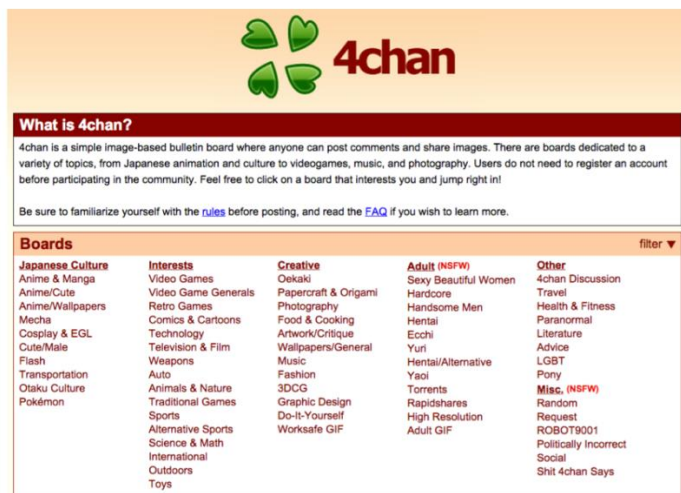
4chan

What is 4chan?

4chan is a simple image-based bulletin board where anyone can post comments and share images. There are boards dedicated to a variety of topics, from Japanese animation and culture to videogames, music, and photography. Users do not need to register an account before participating in the community. Feel free to click on a board that interests you and jump right in!

Be sure to familiarize yourself with the rules before posting, and read the FAQ if you wish to learn more.

Boards

filter ▼

Japanese Culture
Anime & Manga
Anime/Cute
Anime/Wallpapers
Mecha
Cosplay & EGL
Cute/Male
Flash
Transportation
Otaku Culture
Pokémon

Interests
Video Games
Video Game Generals
Retro Games
Comics & Cartoons
Technology
Television & Film
Weapons
Auto
Animals & Nature
Traditional Games
Sports
Alternative Sports
Science & Math
International
Outdoors
Toys

Creative
Oekaki
Papercraft & Origami
Photography
Food & Cooking
Artwork/Critique
Wallpapers/General
Music
Fashion
3DCG
Graphic Design
Do-It-Yourself
Worksafe GIF

Adult (NSFW)
Sexy Beautiful Women
Hardcore
Handsome Men
Hentai
Ecchi
Yuri
Hentai/Alternative
Yaoi
Torrents
Rapidshares
High Resolution
Adult GIF

Other
4chan Discussion
Travel
Health & Fitness
Paranormal
Literature
Advice
LGBT
Pony

Misc. (NSFW)
Random
Request
ROBOT9001
Politically Incorrect
Social
Shit 4chan Says